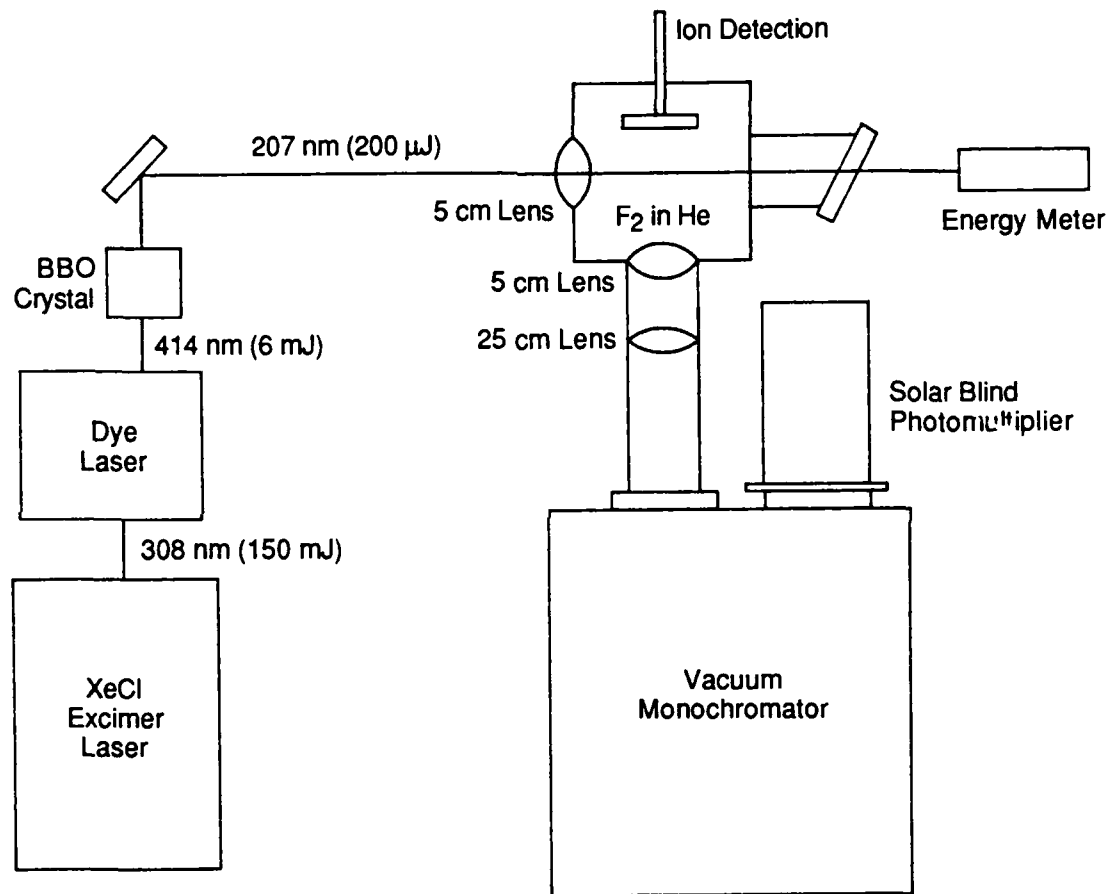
Ion Detection

207 nm (200 $\mu$J)

5 cm Lens

$F_2$ in He

Energy Meter

BBO Crystal

5 cm Lens

414 nm (6 mJ)

25 cm Lens

Solar Blind Photomultiplier

Dye Laser

308 nm (150 mJ)

XeCl Excimer Laser

Vacuum Monochromator